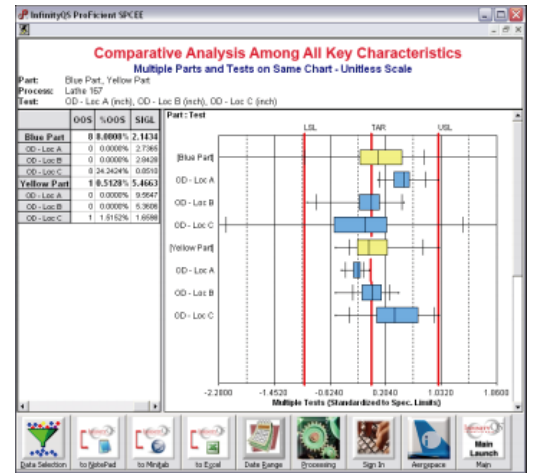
InfinityQS ProFicient SPCEE

Comparative Analysis Among All Key Characteristics
Multiple Parts and Tests on Same Chart - Unitless Scale

Part: Blue Part, Yellow Part
Process: Lathe 167
Test: OD - Loc A (inch), OD - Loc B (inch), OD - Loc C (inch)

| | OOS | %OOS | SIGL |
|---|---|---|---|
| Blue Part | 8 | 8.0008% | 2.1434 |
| OD - Loc A | 0 | 0.0000% | 2.7365 |
| OD - Loc B | 0 | 0.0000% | 2.8428 |
| OD - Loc C | 8 | 24.2424% | 0.8510 |
| Yellow Part | 1 | 0.5128% | 5.4663 |
| OD - Loc A | 0 | 0.0000% | 9.5647 |
| OD - Loc B | 0 | 0.0000% | 5.3686 |
| OD - Loc C | 1 | 1.5152% | 1.6586 |

Part : Test
LSL TAR USL
[Blue Part]
OD - Loc A
OD - Loc B
OD - Loc C
[Yellow Part]
OD - Loc A
OD - Loc B
OD - Loc C
-2.2800 -1.4520 -0.6240 0.2040 1.0320 1.8600
Multiple Tests (Standardized to Spec. Limits)

Data Selection to NotePad to Minitab to Excel Date Range Processing Sign In Aerospace Main Launch Main